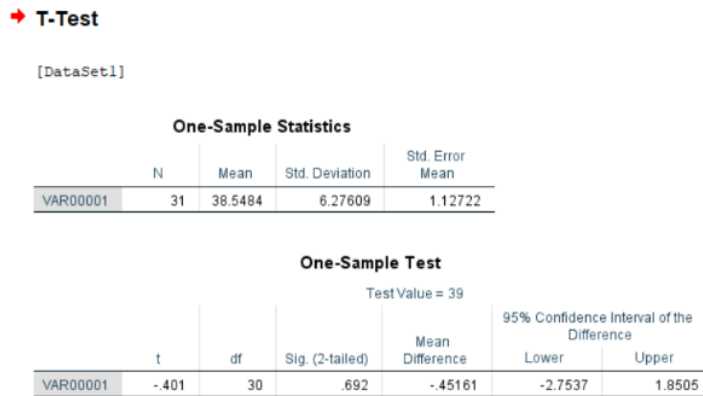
T-Test

[DataSet1]

One-Sample Statistics

|  | N | Mean | Std. Deviation | Std. Error Mean |
|---|---|---|---|---|
| VAR00001 | 31 | 38.5484 | 6.27609 | 1.12722 |

One-Sample Test

Test Value = 39

|  | t | df | Sig. (2-tailed) | Mean Difference | 95% Confidence Interval of the Difference Lower | 95% Confidence Interval of the Difference Upper |
|---|---|---|---|---|---|---|
| VAR00001 | -.401 | 30 | .692 | -.45161 | -2.7537 | 1.8505 |